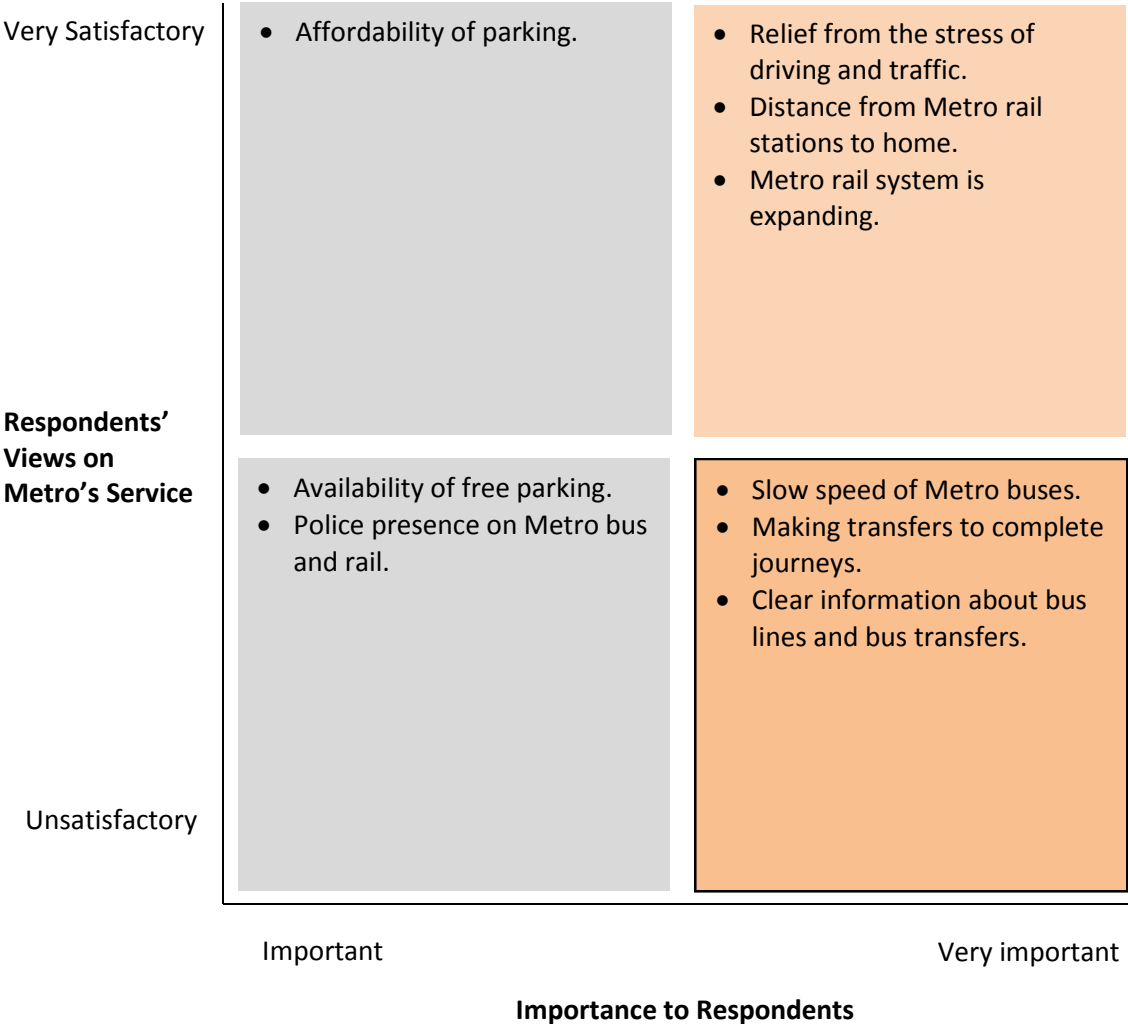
Very Satisfactory

- Affordability of parking.

- Relief from the stress of driving and traffic.
- Distance from Metro rail stations to home.
- Metro rail system is expanding.

**Respondents' Views on Metro's Service**

- Availability of free parking.
- Police presence on Metro bus and rail.

- Slow speed of Metro buses.
- Making transfers to complete journeys.
- Clear information about bus lines and bus transfers.

Unsatisfactory

Important

Very important

**Importance to Respondents**